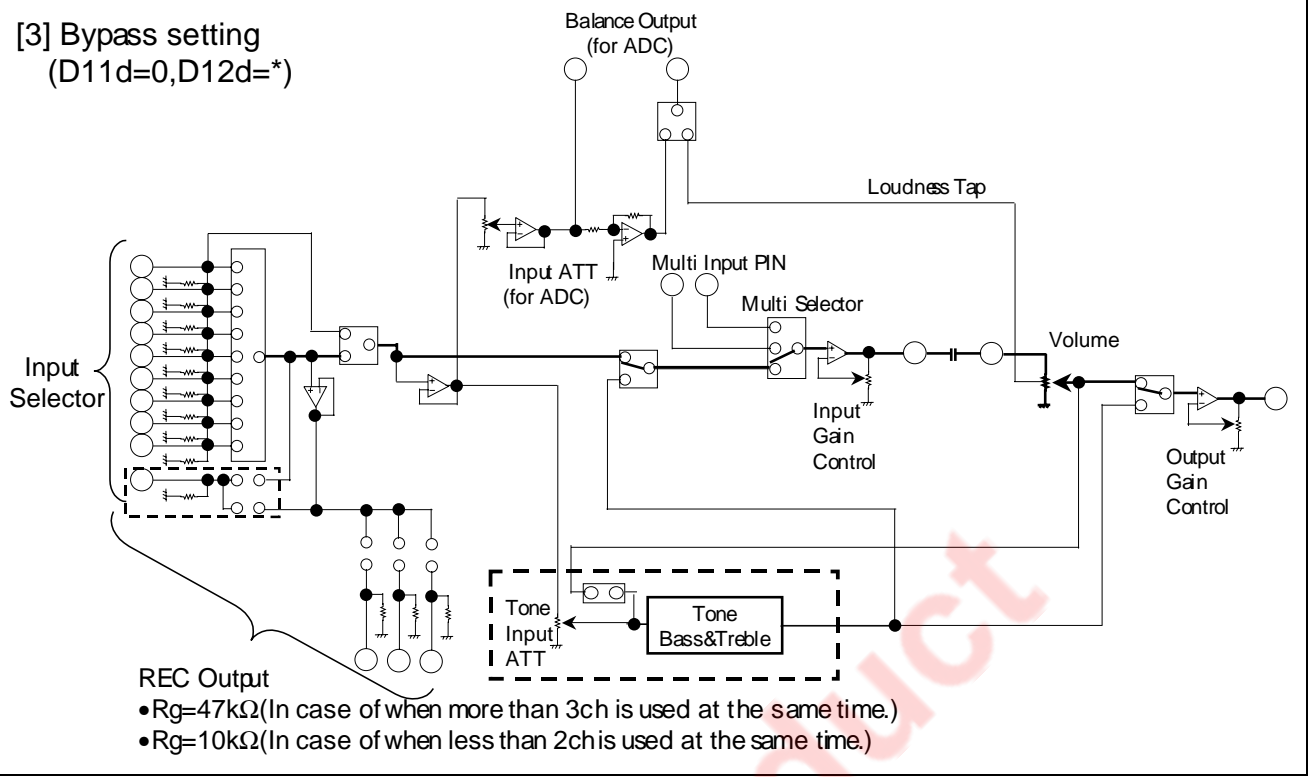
[3] Bypass setting
(D11d=0,D12d=*)

Balance Output
(for ADC)

Loudness Tap

Input ATT
(for ADC)

Multi Input PIN

Multi Selector

Volume

Input
Selector

Input
Gain
Control

Output
Gain
Control

Tone
Input
ATT

Tone
Bass&Treble

REC Output
•Rg=47kΩ(In case of when more than 3ch is used at the same time.)
•Rg=10kΩ(In case of when less than 2ch is used at the same time.)

uct